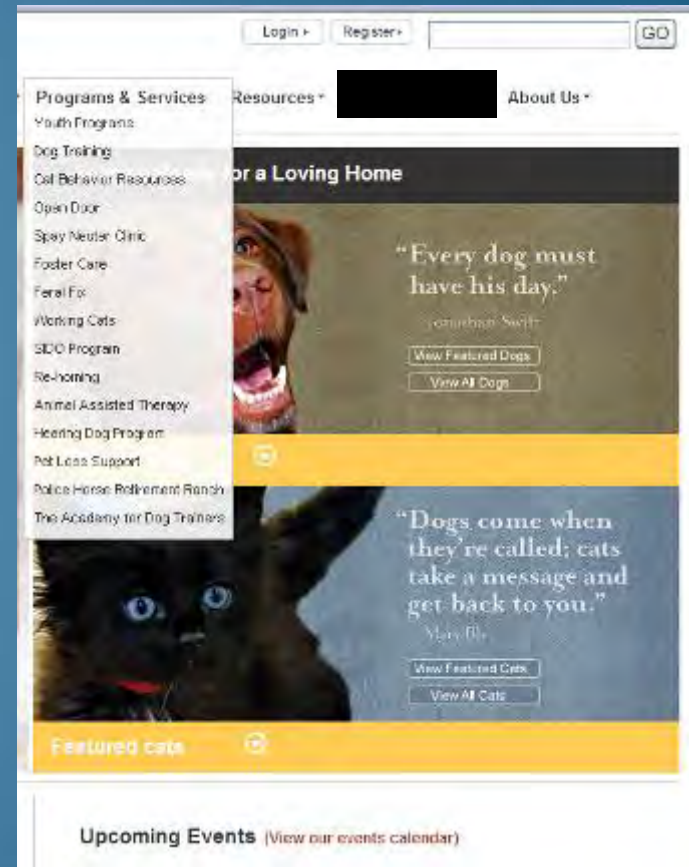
Login ▸ Register ▸ GO

Programs & Services
Youth Programs
Dog Training
Cat Behavior Resources
Open Door
Spay Neuter Clinic
Foster Care
Feral Fix
Working Cats
SIDO Program
Re-homing
Animal Assisted Therapy
Hearing Dog Program
Pet Loss Support
Police Horse Retirement Ranch
The Academy for Dog Trainers

Resources ▾

About Us ▾

or a Loving Home

"Every dog must have his day."
Jonathan Swift

View Featured Dogs
View All Dogs

"Dogs come when they're called; cats take a message and get back to you."
Mary Bly

View Featured Cats
View All Cats

Featured cats

Upcoming Events (View our events calendar)